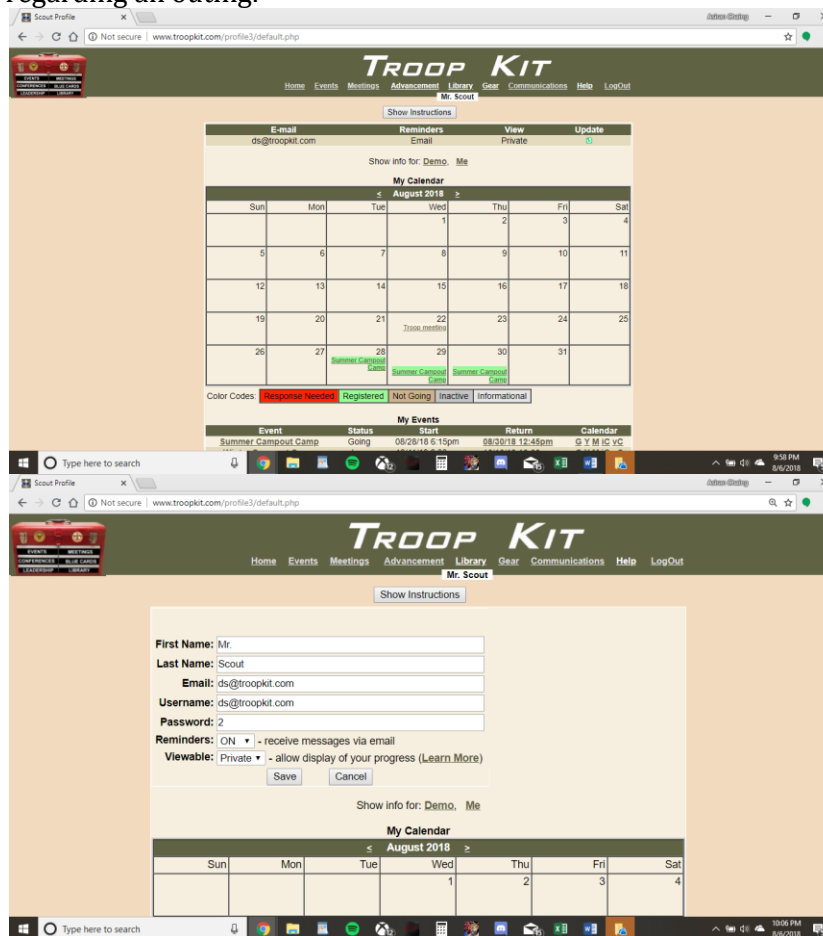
regarding an outing.

Scout Profile

Not secure | www.troopkit.com/profile3/default.php

EVENTS MEETINGS CONFERENCES BLUE CARDS LEADERSHIP LIBRARY

TROOP KIT

Home Events Meetings Advancement Library Gear Communications Help LogOut

Mr. Scout

Show Instructions

| E-mail | Reminders | View | Update |
|---|---|---|---|
| ds@troopkit.com | Email | Private | |

Show info for: Demo, Me

My Calendar

≤ August 2018 ≥

| Sun | Mon | Tue | Wed | Thu | Fri | Sat |
|---|---|---|---|---|---|---|
| | | | 1 | 2 | 3 | 4 |
| 5 | 6 | 7 | 8 | 9 | 10 | 11 |
| 12 | 13 | 14 | 15 | 16 | 17 | 18 |
| 19 | 20 | 21 | 22 Troop meeting | 23 | 24 | 25 |
| 26 | 27 | 28 Summer Campout Camp | 29 Summer Campout Camp | 30 Summer Campout Camp | 31 | |

Color Codes: Response Needed Registered Not Going Inactive Informational

My Events

| Event | Status | Start | Return | Calendar |
|---|---|---|---|---|
| Summer Campout Camp | Going | 08/28/18 6:15pm | 08/30/18 12:45pm | G Y M iC vC |

Type here to search

9:58 PM 8/6/2018

Scout Profile

Not secure | www.troopkit.com/profile3/default.php

TROOP KIT

Home Events Meetings Advancement Library Gear Communications Help LogOut

Mr. Scout

Show Instructions

First Name: Mr.
Last Name: Scout
Email: ds@troopkit.com
Username: ds@troopkit.com
Password: 2
Reminders: ON - receive messages via email
Viewable: Private - allow display of your progress (Learn More)

Save Cancel

Show info for: Demo, Me

My Calendar

≤ August 2018 ≥

| Sun | Mon | Tue | Wed | Thu | Fri | Sat |
|---|---|---|---|---|---|---|
| | | | 1 | 2 | 3 | 4 |

Type here to search

10:06 PM 8/6/2018